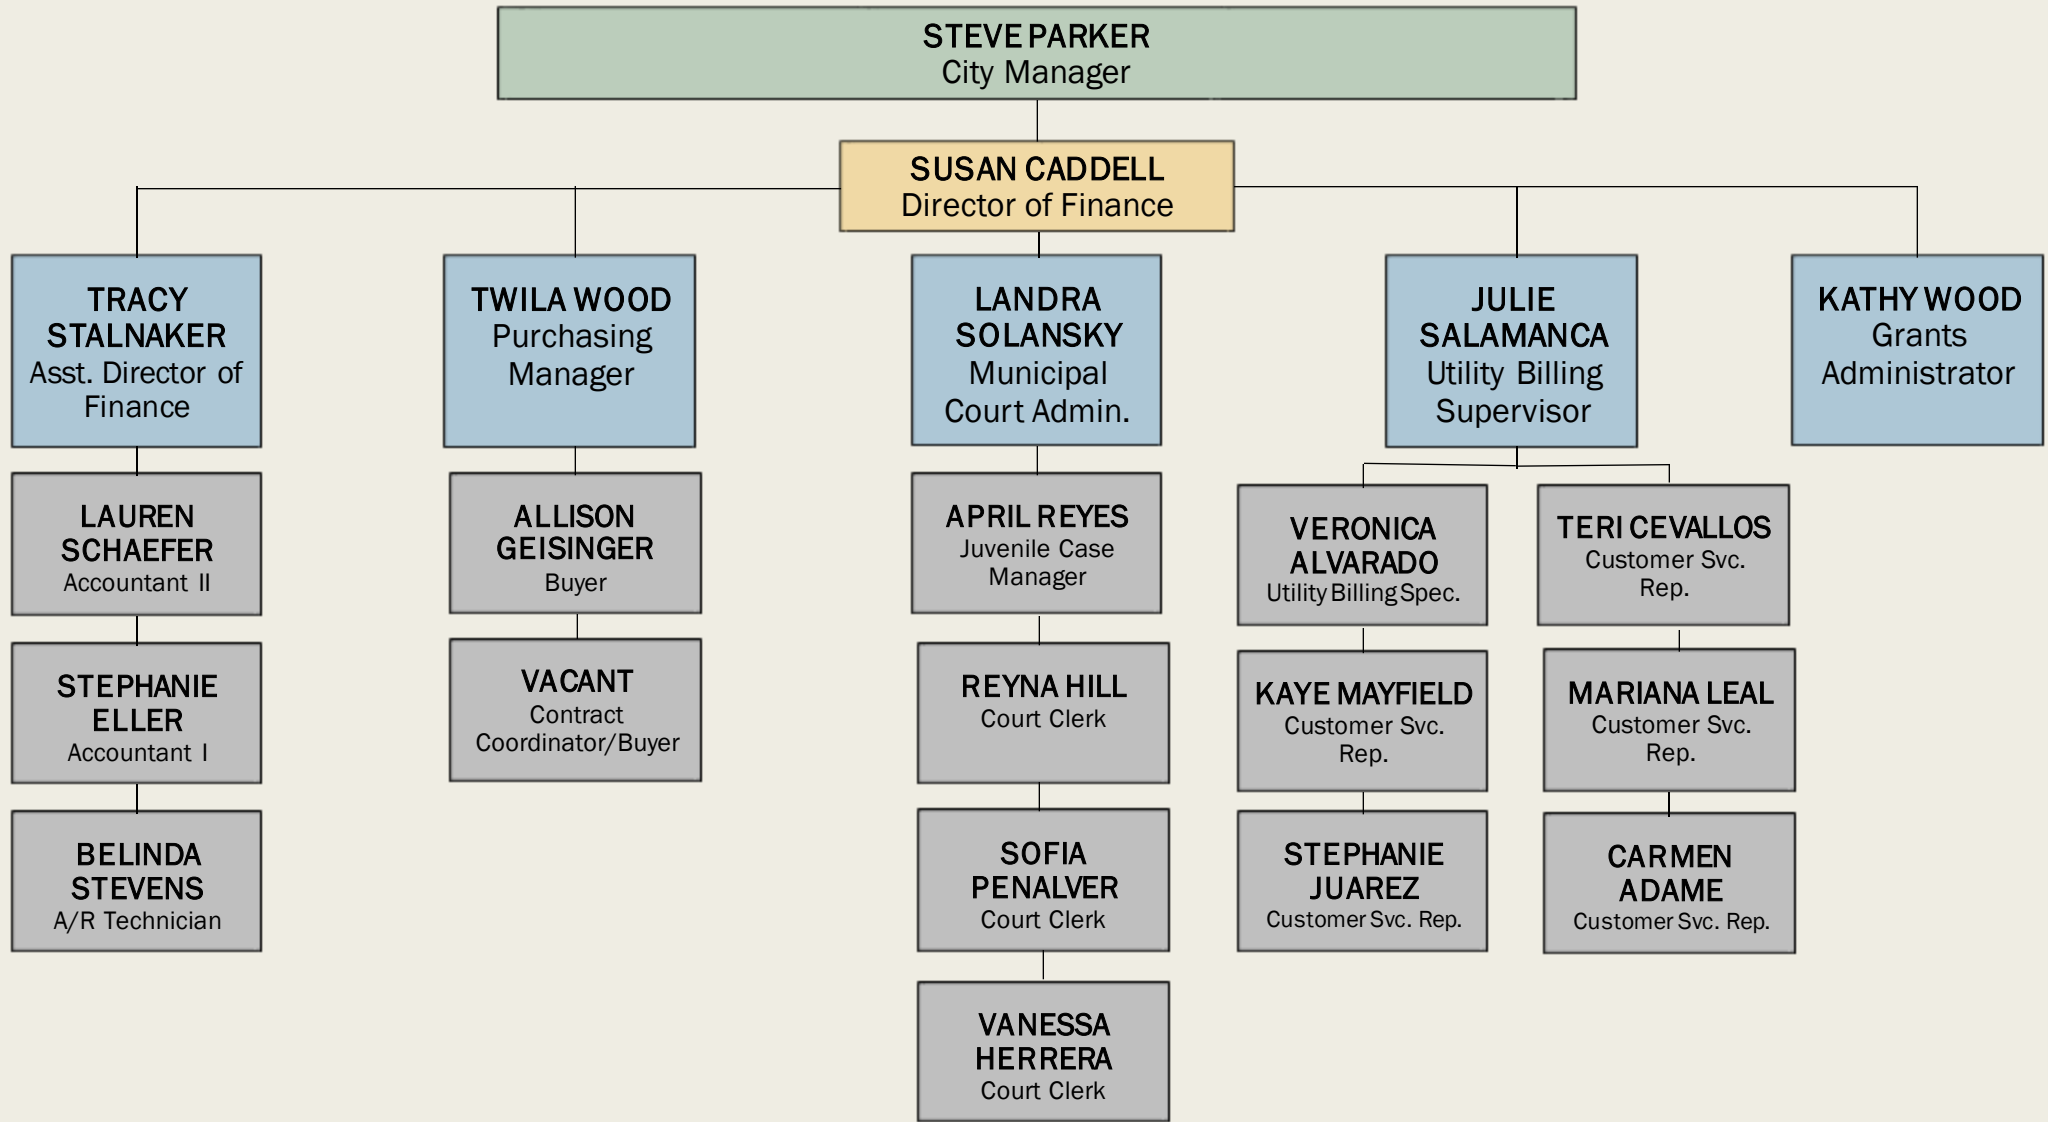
STEVE PARKER
City Manager

SUSAN CADDELL
Director of Finance

TRACY STALNAKER
Asst. Director of Finance

LAUREN SCHAEFER
Accountant II

STEPHANIE ELLER
Accountant I

BELINDA STEVENS
A/R Technician

TWILA WOOD
Purchasing Manager

ALLISON GEISINGER
Buyer

VACANT
Contract Coordinator/Buyer

LANDRA SOLANSKY
Municipal Court Admin.

APRIL REYES
Juvenile Case Manager

REYNA HILL
Court Clerk

SOFIA PENALVER
Court Clerk

VANESSA HERRERA
Court Clerk

JULIE SALAMANCA
Utility Billing Supervisor

VERONICA ALVARADO
Utility Billing Spec.

KAYE MAYFIELD
Customer Svc. Rep.

STEPHANIE JUAREZ
Customer Svc. Rep.

TERI CEVALLOS
Customer Svc. Rep.

MARIANA LEAL
Customer Svc. Rep.

CARMEN ADAME
Customer Svc. Rep.

KATHY WOOD
Grants Administrator